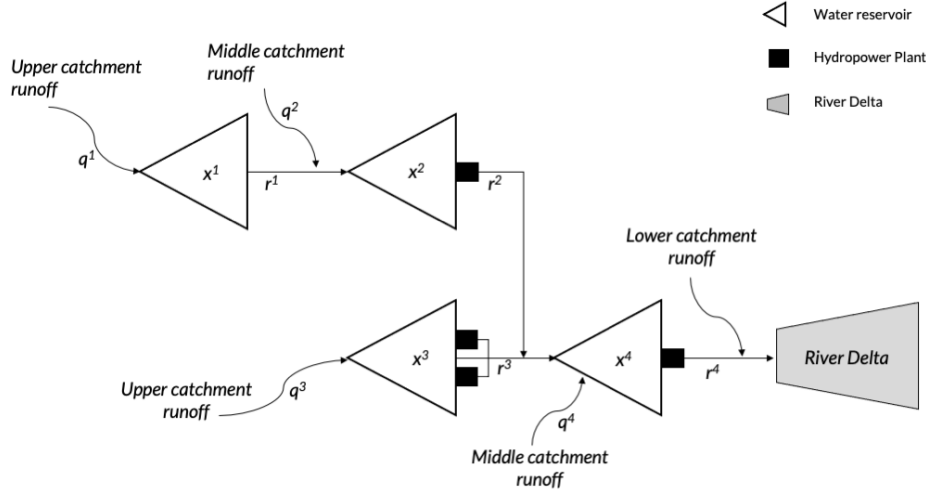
Water reservoir

Hydropower Plant

River Delta

Upper catchment runoff

$q^1$

$x^1$

$r^1$

Middle catchment runoff

$q^2$

$x^2$

$r^2$

Lower catchment runoff

Upper catchment runoff

$q^3$

$x^3$

$r^3$

$x^4$

$r^4$

River Delta

$q^4$

Middle catchment runoff